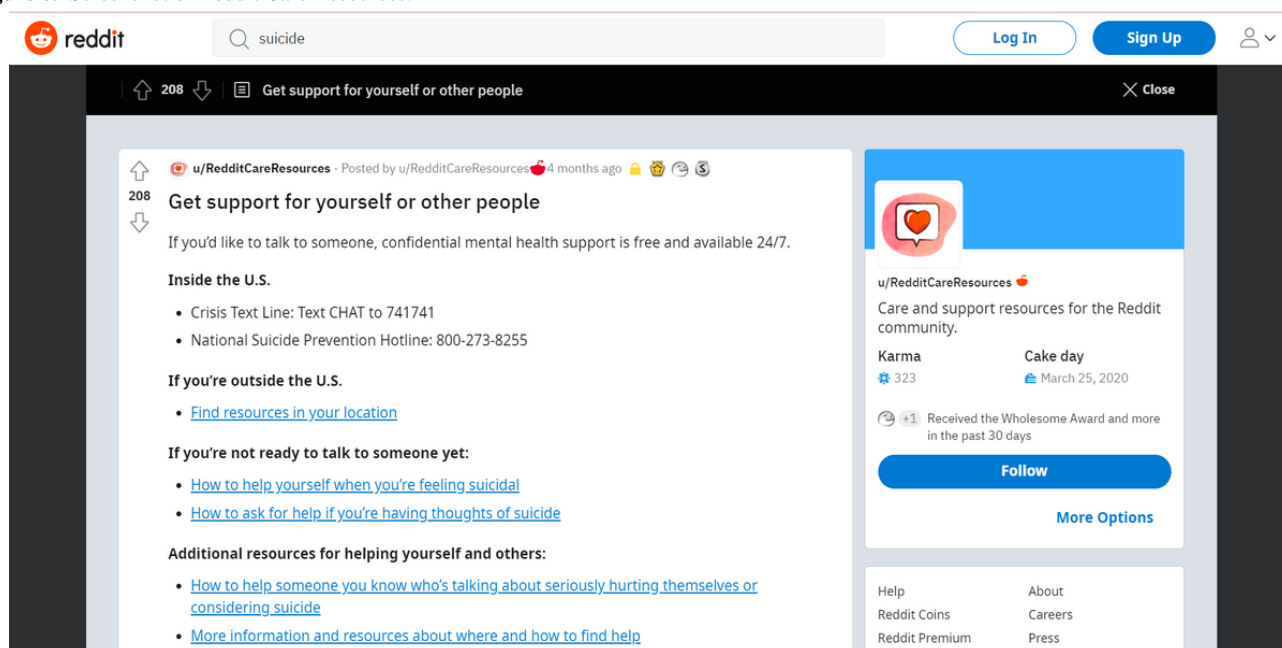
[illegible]

reddit

suicide

Log In

Sign Up

208 Get support for yourself or other people

Close

u/RedditCareResources · Posted by u/RedditCareResources 4 months ago

208

Get support for yourself or other people

If you'd like to talk to someone, confidential mental health support is free and available 24/7.

Inside the U.S.

- Crisis Text Line: Text CHAT to 741741
- National Suicide Prevention Hotline: 800-273-8255

If you're outside the U.S.

- Find resources in your location

If you're not ready to talk to someone yet:

- How to help yourself when you're feeling suicidal
- How to ask for help if you're having thoughts of suicide

Additional resources for helping yourself and others:

- How to help someone you know who's talking about seriously hurting themselves or considering suicide
- More information and resources about where and how to find help

u/RedditCareResources

Care and support resources for the Reddit community.

Karma

323

Cake day

March 25, 2020

+1 Received the Wholesome Award and more in the past 30 days

Follow

More Options

Help

About

Reddit Coins

Careers

Reddit Premium

Press